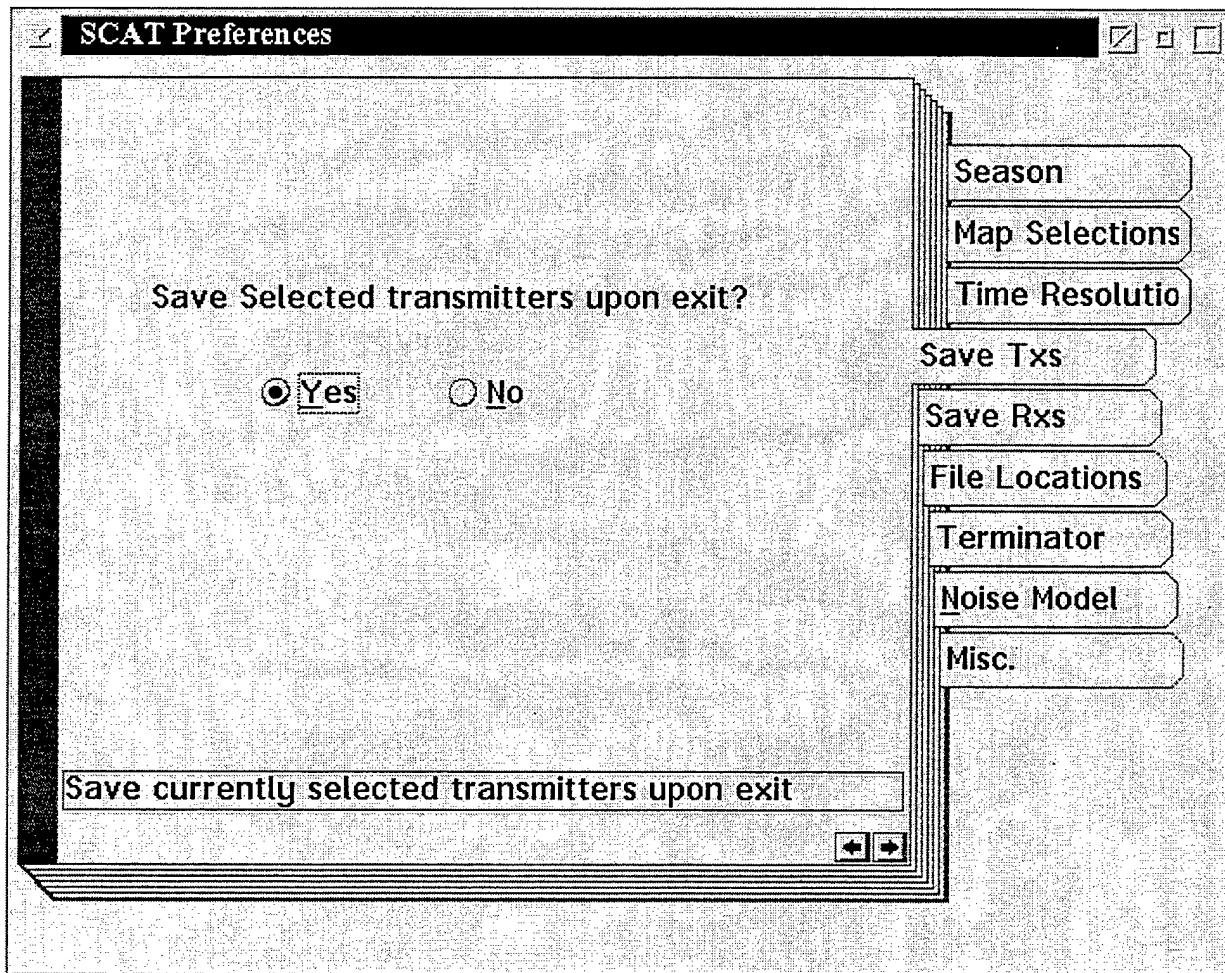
SCAT Preferences

Season
Map Selections
Time Resolutio
Save Txs
Save Rxs
File Locations
Terminator
Noise Model
Misc.

Save Selected transmitters upon exit?

Yes No

Save currently selected transmitters upon exit